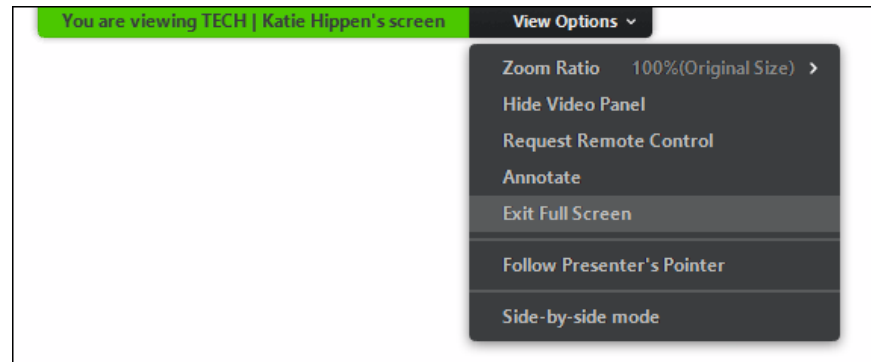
You are viewing TECH | Katie Hippen's screen

View Options ˅

Zoom Ratio 100%(Original Size) >
Hide Video Panel
Request Remote Control
Annotate
Exit Full Screen
Follow Presenter's Pointer
Side-by-side mode